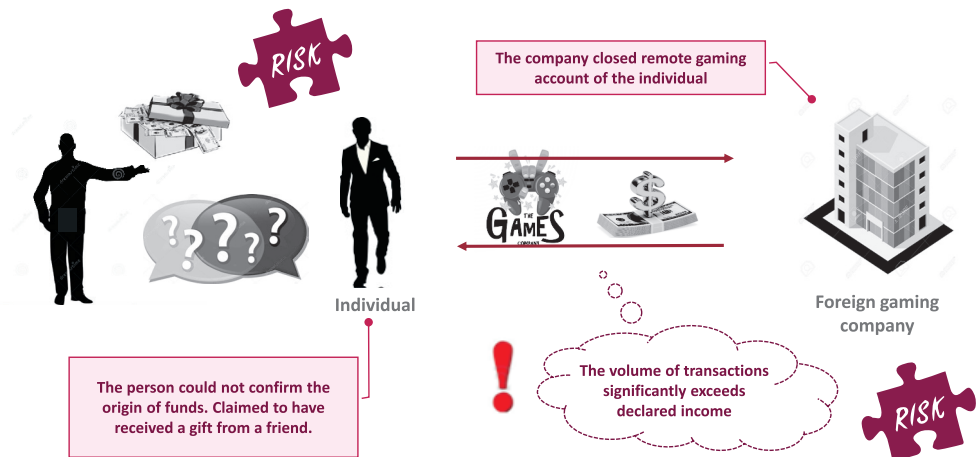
RISK

The company closed remote gaming account of the individual

THE GAMES COMPANY

Individual

Foreign gaming company

The person could not confirm the origin of funds. Claimed to have received a gift from a friend.

The volume of transactions significantly exceeds declared income

RISK